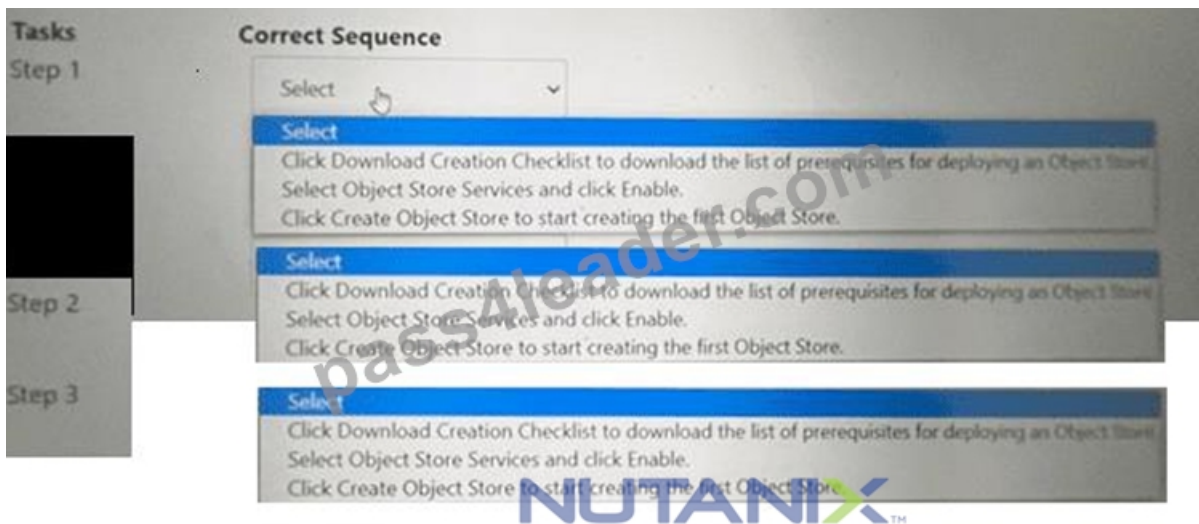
Tasks
Step 1

Correct Sequence

Select

Select
Click Download Creation Checklist to download the list of prerequisites for deploying an Object Store
Select Object Store Services and click Enable.
Click Create Object Store to start creating the first Object Store.

Step 2

Select
Click Download Creation Checklist to download the list of prerequisites for deploying an Object Store
Select Object Store Services and click Enable.
Click Create Object Store to start creating the first Object Store.

Step 3

Select
Click Download Creation Checklist to download the list of prerequisites for deploying an Object Store
Select Object Store Services and click Enable.
Click Create Object Store to start creating the first Object Store.

pass4leader.com

NUTANIX™